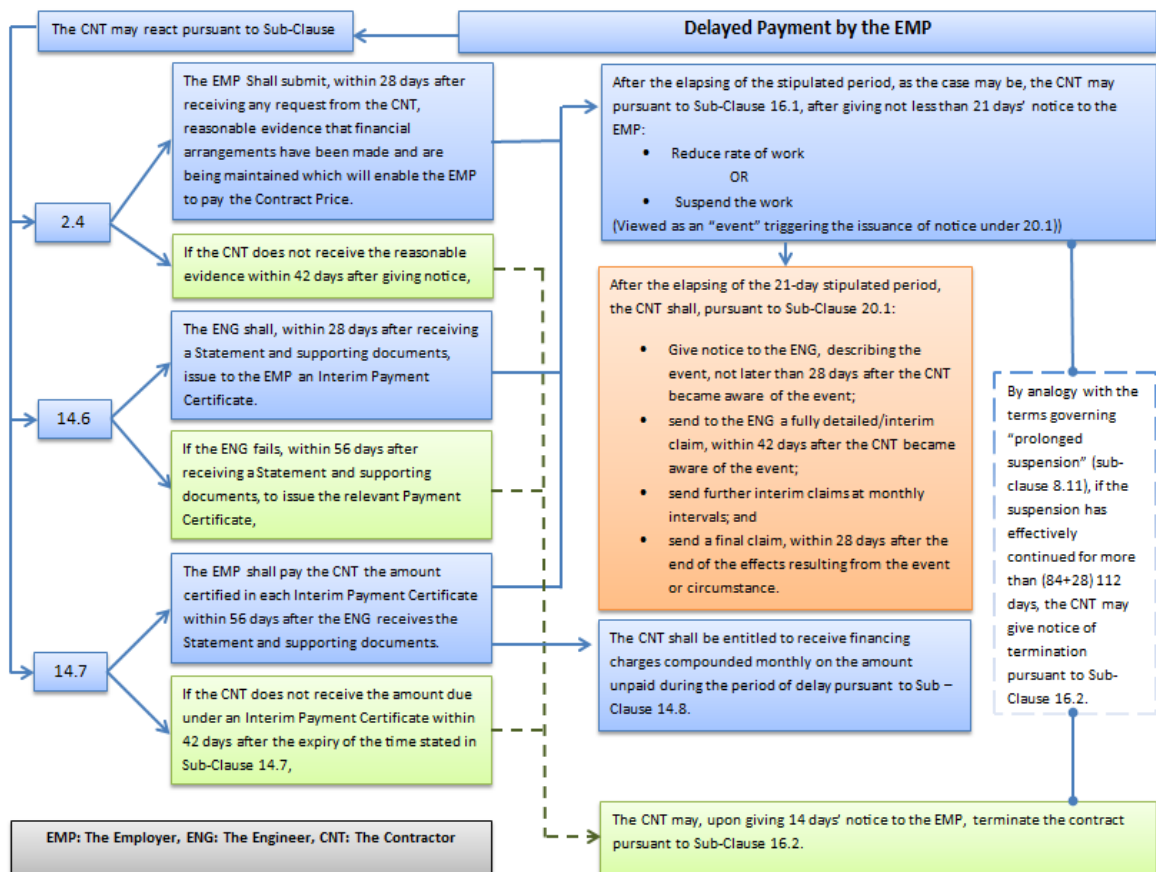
Delayed Payment by the EMP

The CNT may react pursuant to Sub-Clause

2.4

The EMP Shall submit, within 28 days after receiving any request from the CNT, reasonable evidence that financial arrangements have been made and are being maintained which will enable the EMP to pay the Contract Price.

If the CNT does not receive the reasonable evidence within 42 days after giving notice,

14.6

The ENG shall, within 28 days after receiving a Statement and supporting documents, issue to the EMP an Interim Payment Certificate.

If the ENG fails, within 56 days after receiving a Statement and supporting documents, to issue the relevant Payment Certificate,

14.7

The EMP shall pay the CNT the amount certified in each Interim Payment Certificate within 56 days after the ENG receives the Statement and supporting documents.

If the CNT does not receive the amount due under an Interim Payment Certificate within 42 days after the expiry of the time stated in Sub-Clause 14.7,

After the elapsing of the stipulated period, as the case may be, the CNT may pursuant to Sub-Clause 16.1, after giving not less than 21 days' notice to the EMP:
• Reduce rate of work
OR
• Suspend the work
(Viewed as an "event" triggering the issuance of notice under 20.1))

After the elapsing of the 21-day stipulated period, the CNT shall, pursuant to Sub-Clause 20.1:
• Give notice to the ENG, describing the event, not later than 28 days after the CNT became aware of the event;
• send to the ENG a fully detailed/interim claim, within 42 days after the CNT became aware of the event;
• send further interim claims at monthly intervals; and
• send a final claim, within 28 days after the end of the effects resulting from the event or circumstance.

By analogy with the terms governing "prolonged suspension" (sub-clause 8.11), if the suspension has effectively continued for more than (84+28) 112 days, the CNT may give notice of termination pursuant to Sub-Clause 16.2.

The CNT shall be entitled to receive financing charges compounded monthly on the amount unpaid during the period of delay pursuant to Sub – Clause 14.8.

The CNT may, upon giving 14 days' notice to the EMP, terminate the contract pursuant to Sub-Clause 16.2.

EMP: The Employer, ENG: The Engineer, CNT: The Contractor